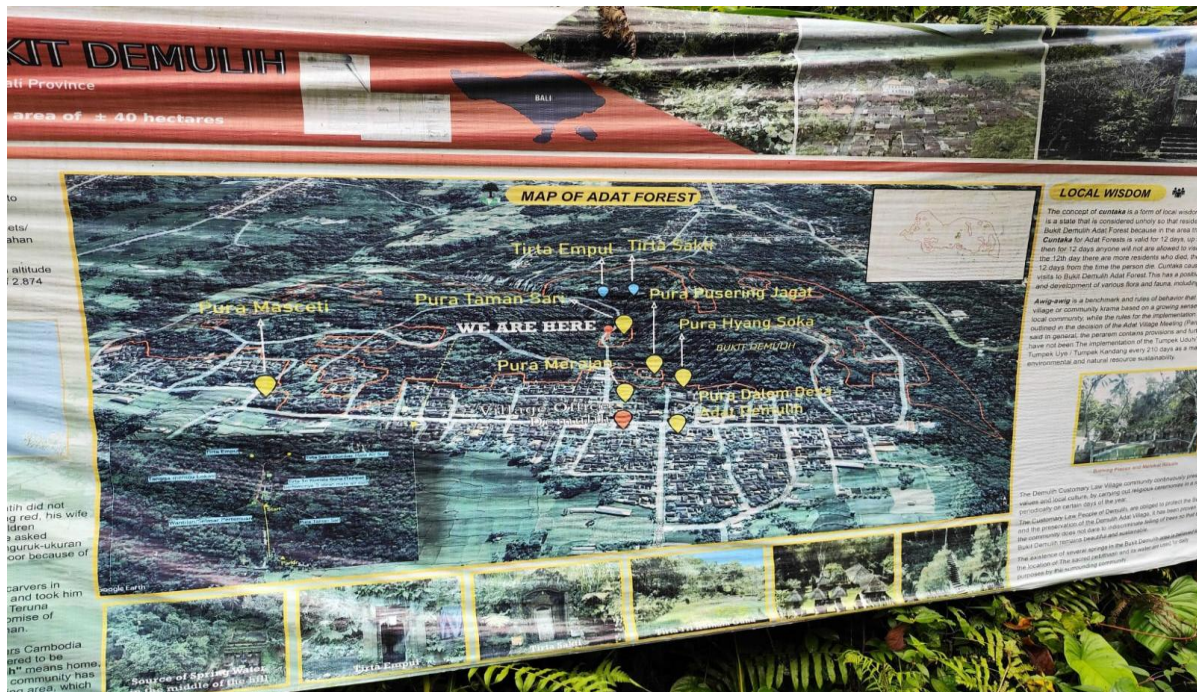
KIT DEMULIH
ali Province
area of ± 40 hectares
BALI

MAP OF ADAT FOREST

Tirta Empul
Tirta Saki
Pura Masceti
Pura Taman Sari
Pura Pusering Jagat
WE ARE HERE
Pura Hyang Soka
BUKIT DEMULIH
Pura Meralan
Pura Dalem Desa Adat Demulih
Village Office

LOCAL WISDOM
The concept of cuntaka is a form of local wisdom ... is a state that is considered unholy so that residents ... Bukit Demulih Adat Forest because in the area th... Cuntaka for Adat Forests is valid for 12 days, up ... then for 12 days anyone will not allowed to visi... the 12th day there are more residents who died, th... 12 days from the time the person die. Cuntaka caus... visits to Bukit Demulih Adat Forest. This has a posi... and development of various flora and fauna, including

Awig-awig is a benchmark and rules of behavior that ... village or community krama based on a growing sense ... local community, while the rules for the implementation ... outlined in the decision of the Adat Village Meeting ... said in general, the pararem contains provisions and ... have not been. The implementation of the Tumpek Uduh / Tumpek Uye / Tumpek Kandang every 210 days as a ... environmental and natural resource sustainability.

The Demulih Customary Law Village community continuously ... values and local culture, by carrying out religious ... periodically on certain days of the year.
The Customary Law People of Demulih, are obliged to protect the ... and the preservation of the Demulih Adat Village. It has been ... the community does not dare to indiscriminate felling of trees ... Bukit Demulih remains beautiful and sustainable.
The existence of several springs in the Bukit Demulih ... the location of The sacred purification and its water ... purposes by the surrounding community.

to
ets/
ahan
altitude
2.874

lih did not
ing red, his wife
ldren
e asked
nguruk-ukuran
oor because of

carvers in
and took him
Teruna
omise of

rs Cambodia
red to be
th means home,
community has
area, which

Source of Spring Water ... the middle of the hill
Tirta Empul
Tirta Saki
Google Earth